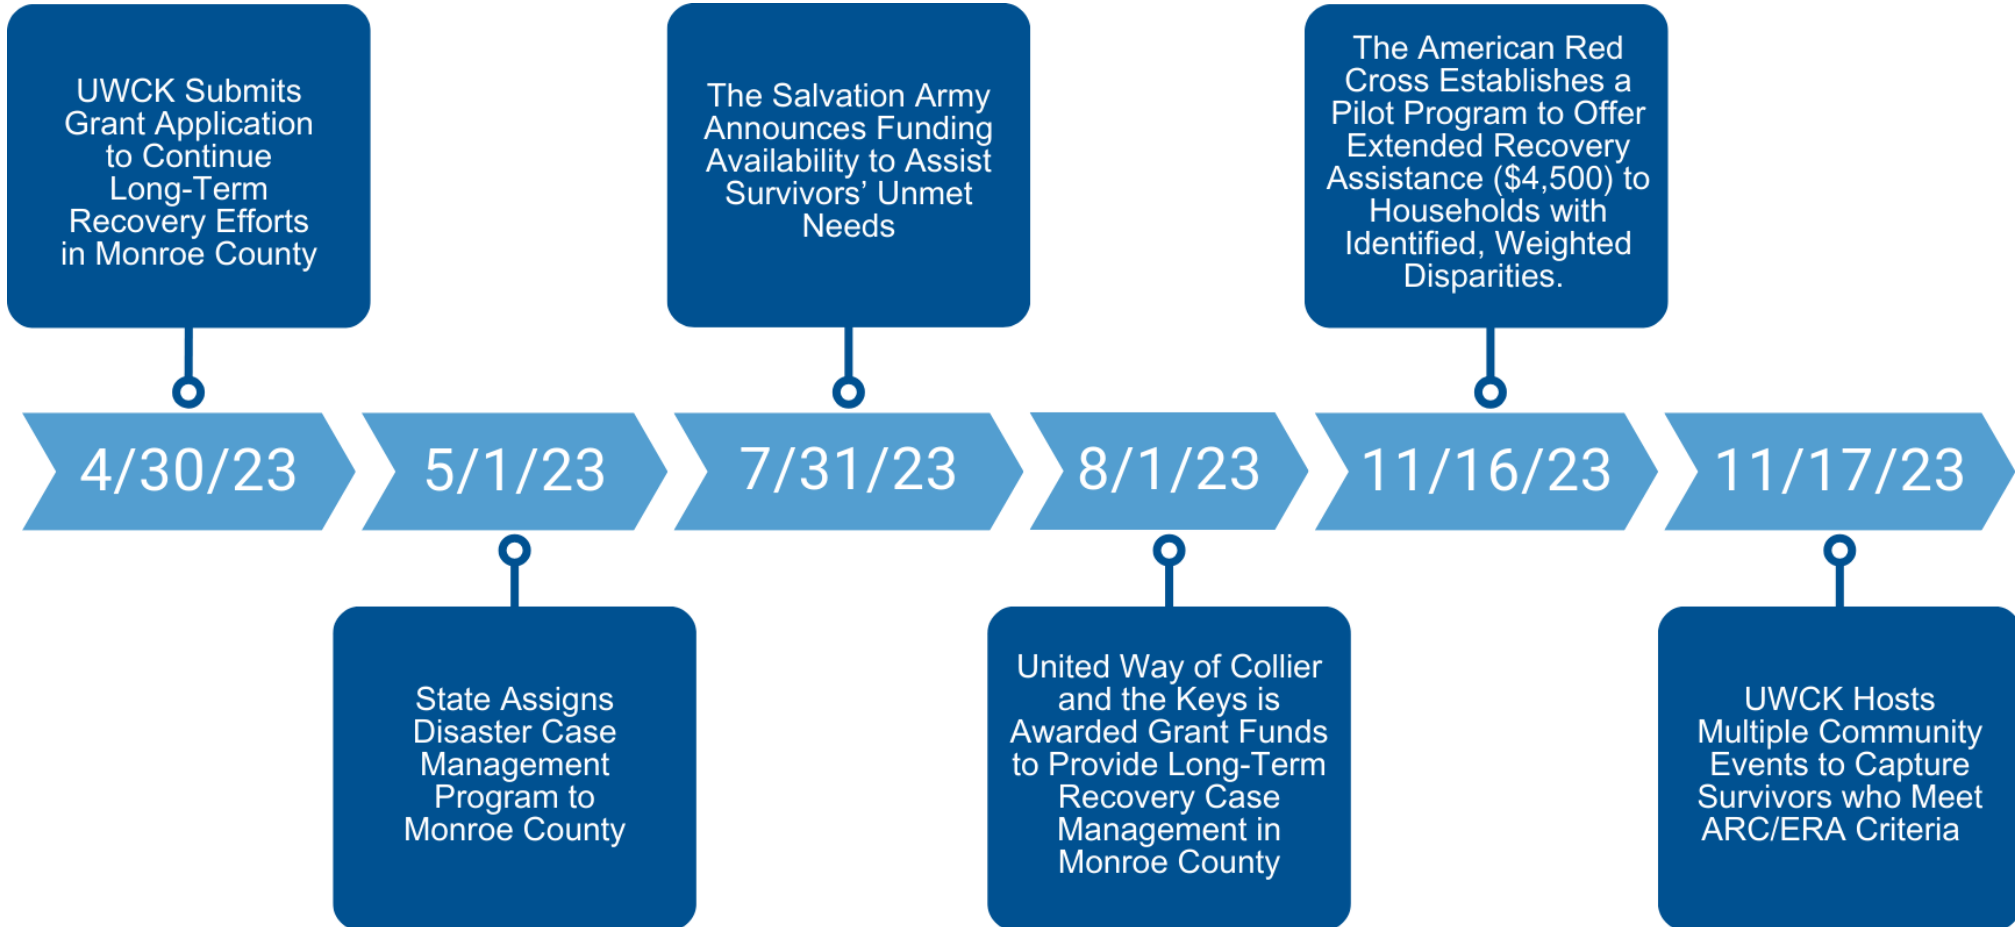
4/30/23
UWCK Submits Grant Application to Continue Long-Term Recovery Efforts in Monroe County

5/1/23
State Assigns Disaster Case Management Program to Monroe County

7/31/23
The Salvation Army Announces Funding Availability to Assist Survivors' Unmet Needs

8/1/23
United Way of Collier and the Keys is Awarded Grant Funds to Provide Long-Term Recovery Case Management in Monroe County

11/16/23
The American Red Cross Establishes a Pilot Program to Offer Extended Recovery Assistance ($4,500) to Households with Identified, Weighted Disparities.

11/17/23
UWCK Hosts Multiple Community Events to Capture Survivors who Meet ARC/ERA Criteria